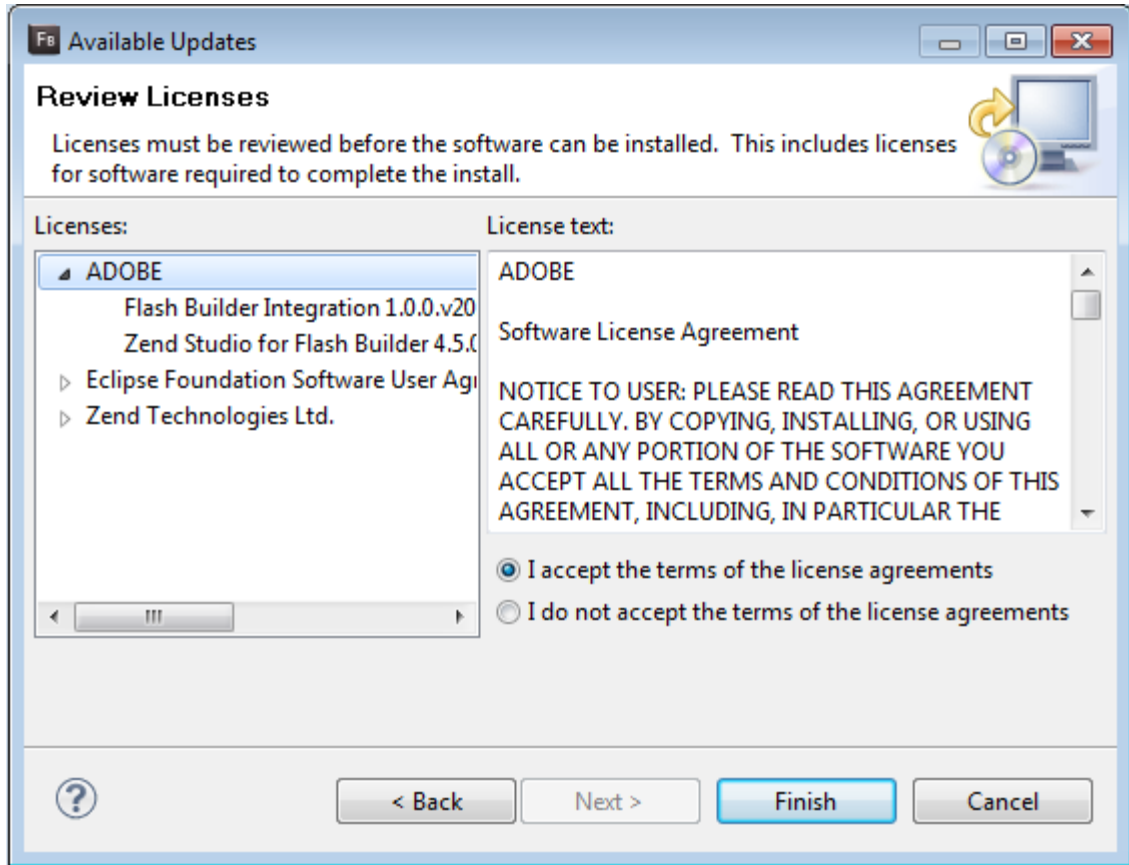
Fb Available Updates

Review Licenses

Licenses must be reviewed before the software can be installed. This includes licenses for software required to complete the install.

Licenses:

ADOBE

Flash Builder Integration 1.0.0.v20

Zend Studio for Flash Builder 4.5.(

Eclipse Foundation Software User Agı

Zend Technologies Ltd.

License text:

ADOBE

Software License Agreement

NOTICE TO USER: PLEASE READ THIS AGREEMENT CAREFULLY. BY COPYING, INSTALLING, OR USING ALL OR ANY PORTION OF THE SOFTWARE YOU ACCEPT ALL THE TERMS AND CONDITIONS OF THIS AGREEMENT, INCLUDING, IN PARTICULAR THE

I accept the terms of the license agreements

I do not accept the terms of the license agreements

< Back

Next >

Finish

Cancel